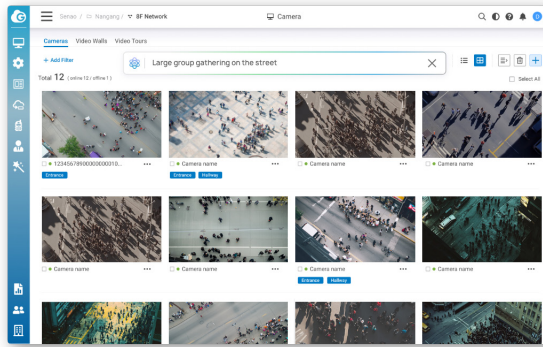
Senao / Nangang / 8F Network

Camera

Cameras Video Walls Video Tours

+ Add Filter

Large group gathering on the street

Total 12 ( online 12 / offline 1 )

Select All

1234567890000000310... •••
Entrance

Camera name •••
Entrance Hallway

Camera name •••

Camera name •••

Camera name •••

Camera name •••

Camera name •••
Entrance Hallway

Camera name •••